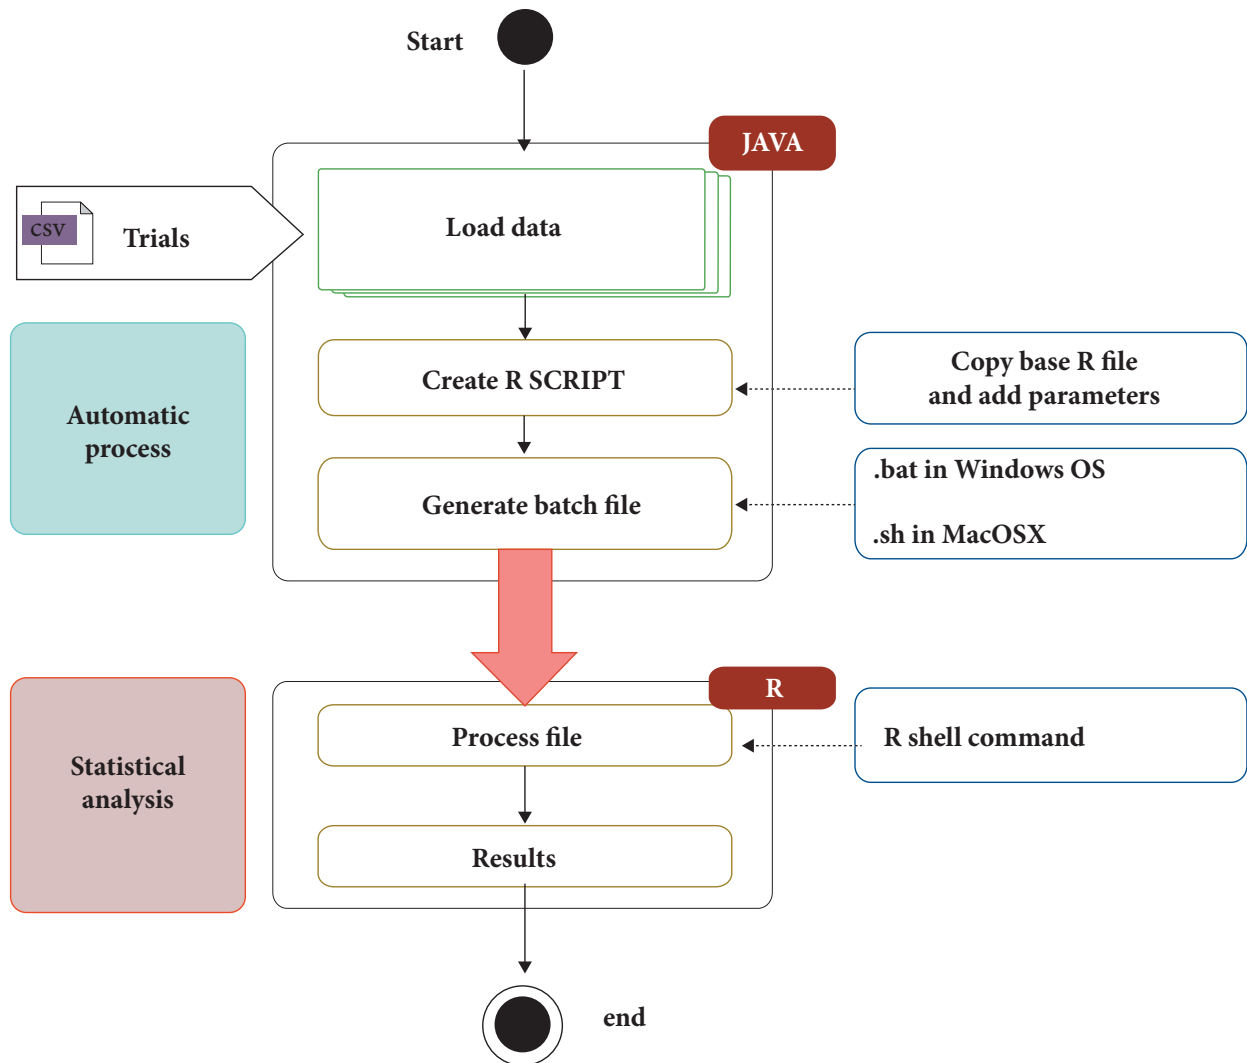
Start

JAVA

CSV

Trials

Load data

Automatic process

Create R SCRIPT

Copy base R file and add parameters

Generate batch file

.bat in Windows OS

.sh in MacOSX

R

Statistical analysis

Process file

R shell command

Results

end